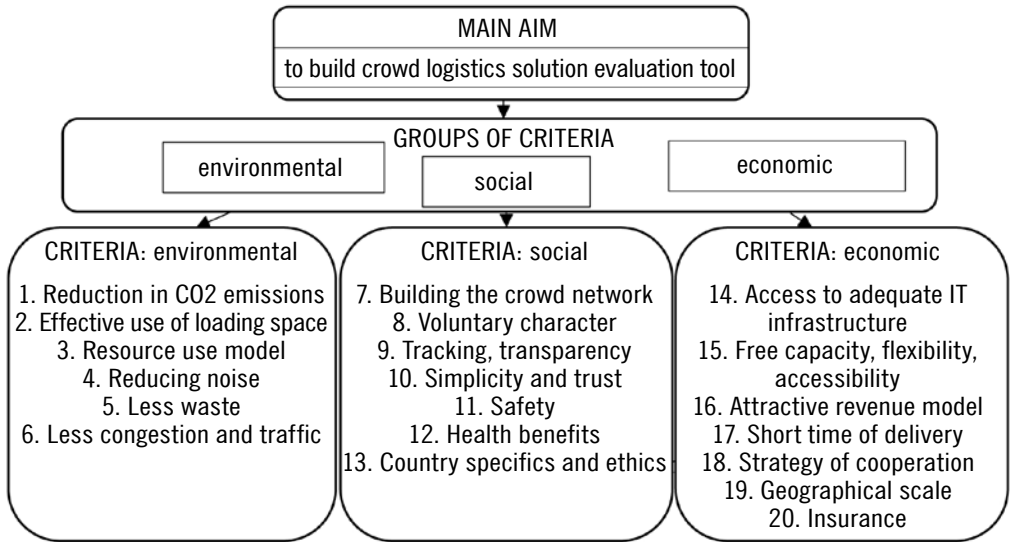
MAIN AIM

to build crowd logistics solution evaluation tool

GROUPS OF CRITERIA

environmental

social

economic

CRITERIA: environmental

1. Reduction in CO2 emissions
2. Effective use of loading space
3. Resource use model
4. Reducing noise
5. Less waste
6. Less congestion and traffic

CRITERIA: social

7. Building the crowd network
8. Voluntary character
9. Tracking, transparency
10. Simplicity and trust
11. Safety
12. Health benefits
13. Country specifics and ethics

CRITERIA: economic

14. Access to adequate IT infrastructure
15. Free capacity, flexibility, accessibility
16. Attractive revenue model
17. Short time of delivery
18. Strategy of cooperation
19. Geographical scale
20. Insurance